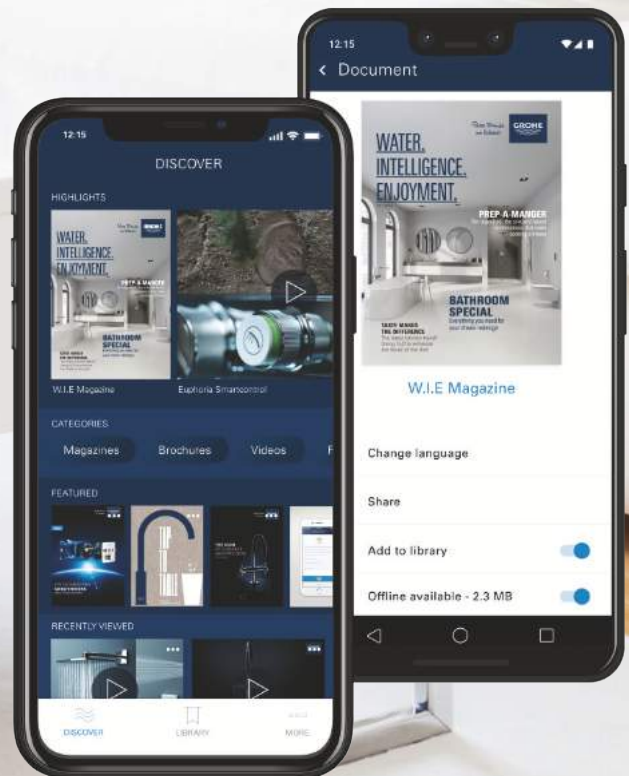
12:15

DISCOVER

HIGHLIGHTS

WATER. INTELLIGENCE. ENJOYMENT.

PREP-A-MANGER

BATHROOM SPECIAL

W.I.E Magazine

Euphoria Smartcontrol

CATEGORIES

Magazines

Brochures

Videos

FEATURED

RECENTLY VIEWED

DISCOVER

LIBRARY

MORE

12:15

< Document

WATER. INTELLIGENCE. ENJOYMENT.

GROHE

PREP-A-MANGER

BATHROOM SPECIAL

Everything you need for your dream redesign

TASTY MAKES THE DIFFERENCE

W.I.E Magazine

Change language

Share

Add to library

Offline available - 2.3 MB